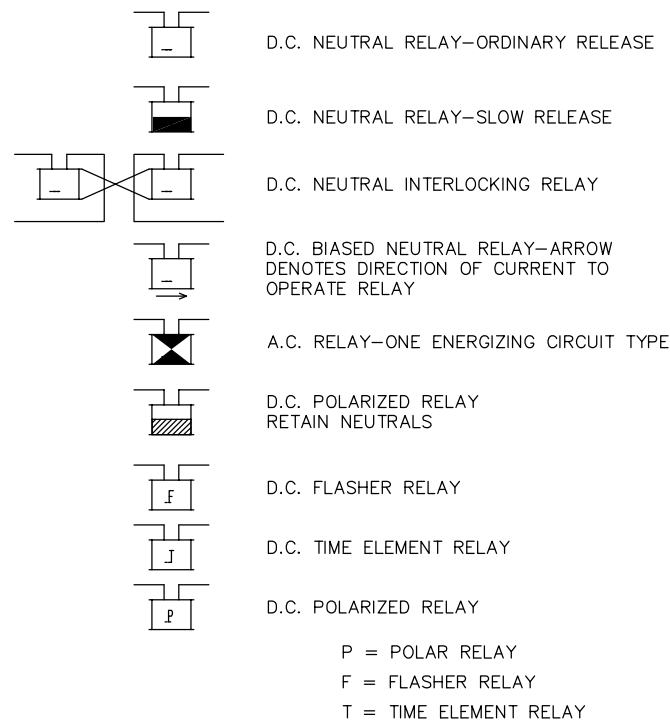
D.C. NEUTRAL RELAY—ORDINARY RELEASE

D.C. NEUTRAL RELAY—SLOW RELEASE

D.C. NEUTRAL INTERLOCKING RELAY

D.C. BIASED NEUTRAL RELAY—ARROW DENOTES DIRECTION OF CURRENT TO OPERATE RELAY

A.C. RELAY—ONE ENERGIZING CIRCUIT TYPE

D.C. POLARIZED RELAY
RETAIN NEUTRALS

F

D.C. FLASHER RELAY

T

D.C. TIME ELEMENT RELAY

P

D.C. POLARIZED RELAY

P = POLAR RELAY
F = FLASHER RELAY
T = TIME ELEMENT RELAY